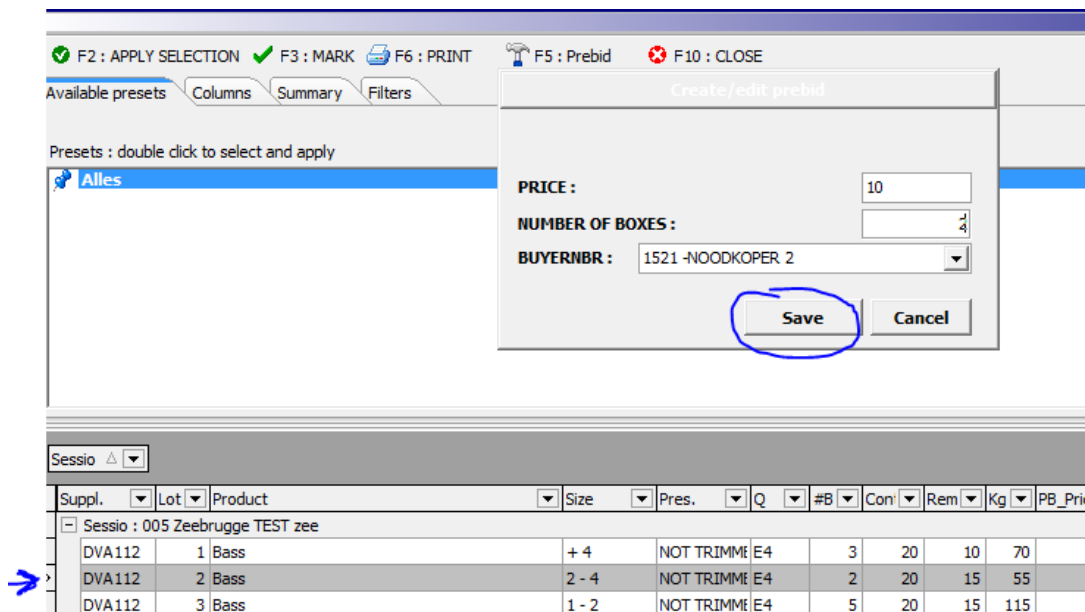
F2 : APPLY SELECTION  F3 : MARK  F6 : PRINT  F5 : Prebid  F10 : CLOSE

Available presets | Columns | Summary | Filters

Presets : double click to select and apply

Alles

Create/edit prebid

PRICE : 10

NUMBER OF BOXES : 4

BUYERNBR : 1521 -NOODKOPER 2

Save  Cancel

Sessio

| Suppl. | Lot | Product | Size | Pres. | Q | #B | Con | Rem | Kg | PB_Pri |
|---|---|---|---|---|---|---|---|---|---|---|
| Sessio : 005 Zeebrugge TEST zee | | | | | | | | | | |
| DVA112 | 1 | Bass | + 4 | NOT TRIMME | E4 | 3 | 20 | 10 | 70 | |
| DVA112 | 2 | Bass | 2 - 4 | NOT TRIMME | E4 | 2 | 20 | 15 | 55 | |
| DVA112 | 3 | Bass | 1 - 2 | NOT TRIMME | E4 | 5 | 20 | 15 | 115 | |